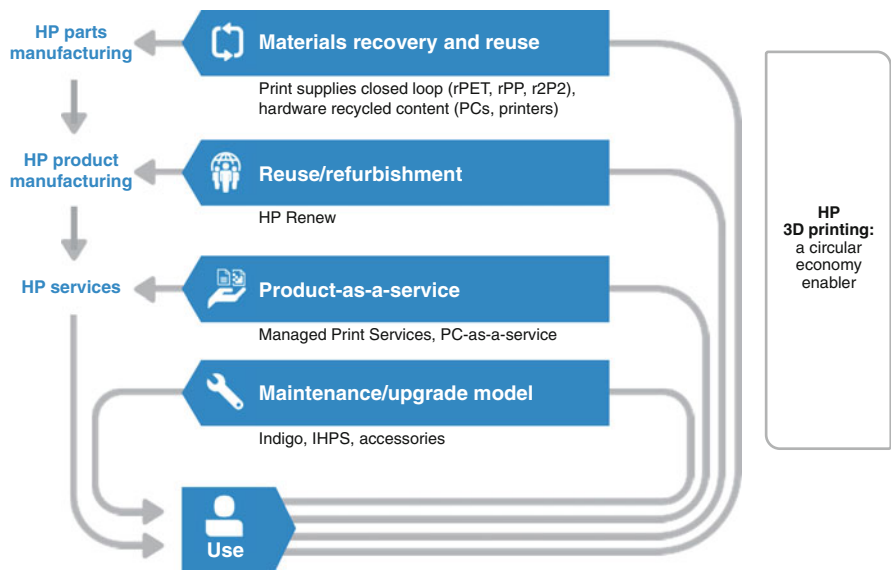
HP parts manufacturing

Materials recovery and reuse

Print supplies closed loop (rPET, rPP, r2P2), hardware recycled content (PCs, printers)

HP product manufacturing

Reuse/refurbishment

HP Renew

HP services

Product-as-a-service

Managed Print Services, PC-as-a-service

Maintenance/upgrade model

Indigo, IHPS, accessories

Use

HP 3D printing: a circular economy enabler